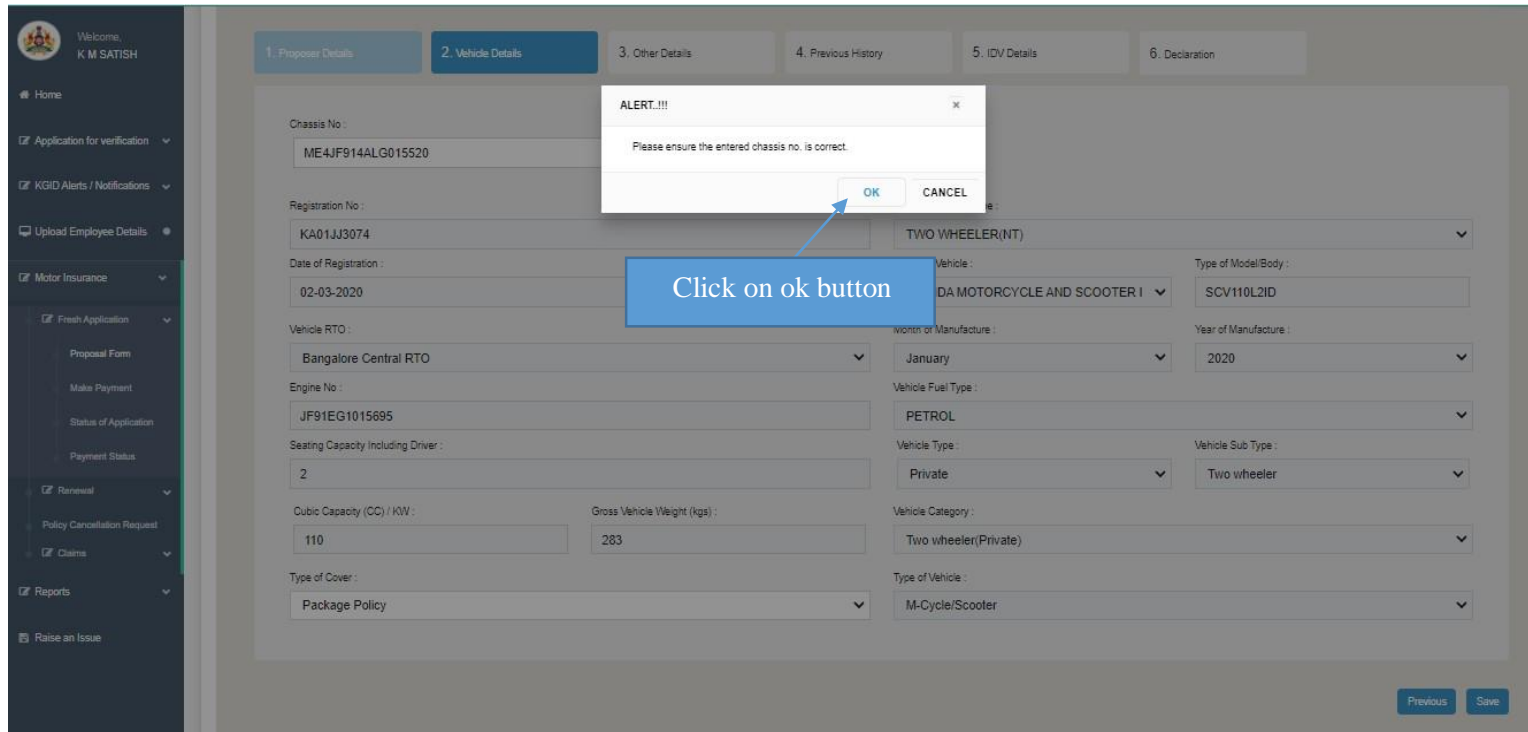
Welcome,
K M SATISH

Home

Application for verification

KGID Alerts / Notifications

Upload Employee Details

Motor Insurance

Fresh Application

Proposal Form

Make Payment

Status of Application

Payment Status

Renewal

Policy Cancellation Request

Claims

Reports

Raise an Issue

1. Proposer Details

2. Vehicle Details

3. Other Details

4. Previous History

5. IDV Details

6. Declaration

ALERT..!!!

×

Please ensure the entered chassis no. is correct.

OK

CANCEL

Click on ok button

Chassis No :

ME4JF914ALG015520

Registration No :

KA01JJ3074

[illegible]e :

TWO WHEELER(NT)

Date of Registration :

02-03-2020

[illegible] Vehicle :

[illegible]DA MOTORCYCLE AND SCOOTER I

Type of Model/Body :

SCV110L2ID

Vehicle RTO :

Bangalore Central RTO

Month of Manufacture :

January

Year of Manufacture :

2020

Engine No :

JF91EG1015695

Vehicle Fuel Type :

PETROL

Seating Capacity Including Driver :

2

Vehicle Type :

Private

Vehicle Sub Type :

Two wheeler

Cubic Capacity (CC) / KW :

110

Gross Vehicle Weight (kgs) :

283

Vehicle Category :

Two wheeler(Private)

Type of Cover :

Package Policy

Type of Vehicle :

M-Cycle/Scooter

Previous

Save